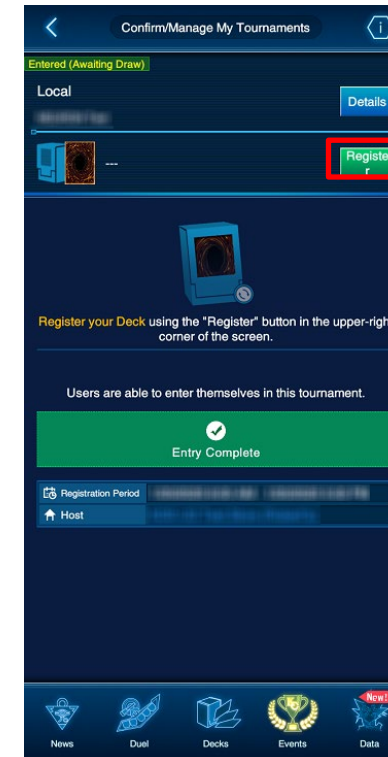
Confirm/Manage My Tournaments

Entered (Awaiting Draw)

Local

Details

---

Register

Register your Deck using the "Register" button in the upper-right corner of the screen.

Users are able to enter themselves in this tournament.

Entry Complete

Registration Period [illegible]

Host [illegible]

News Duel Decks Events New! Data